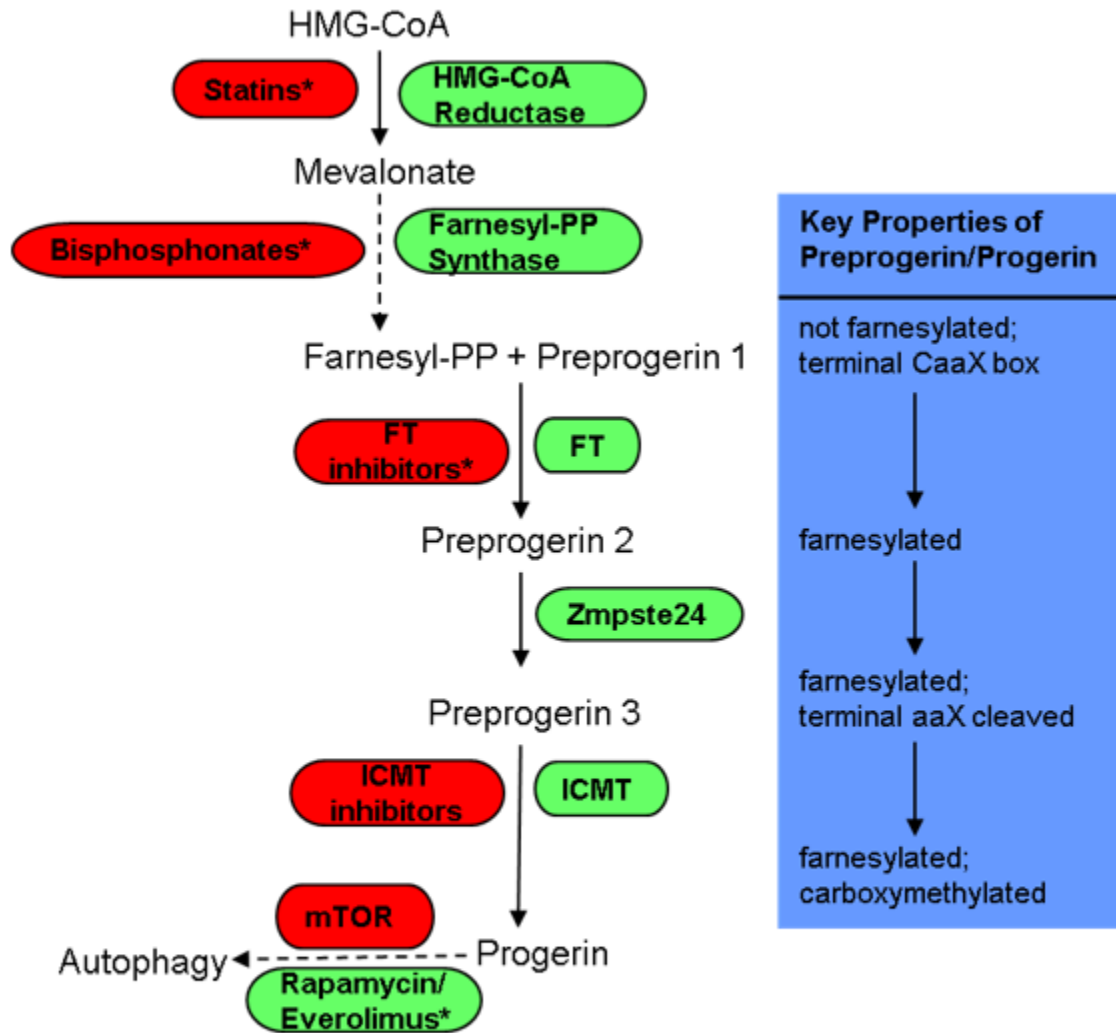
HMG-CoA

Statins*

HMG-CoA Reductase

Mevalonate

Bisphosphonates*

Farnesyl-PP Synthase

Farnesyl-PP + Preprogerin 1

FT inhibitors*

FT

Preprogerin 2

Zmpste24

Preprogerin 3

ICMT inhibitors

ICMT

mTOR

Autophagy

Progerin

Rapamycin/ Everolimus*

Key Properties of Preprogerin/Progerin

not farnesylated; terminal CaaX box

farnesylated

farnesylated; terminal aaX cleaved

farnesylated; carboxymethylated